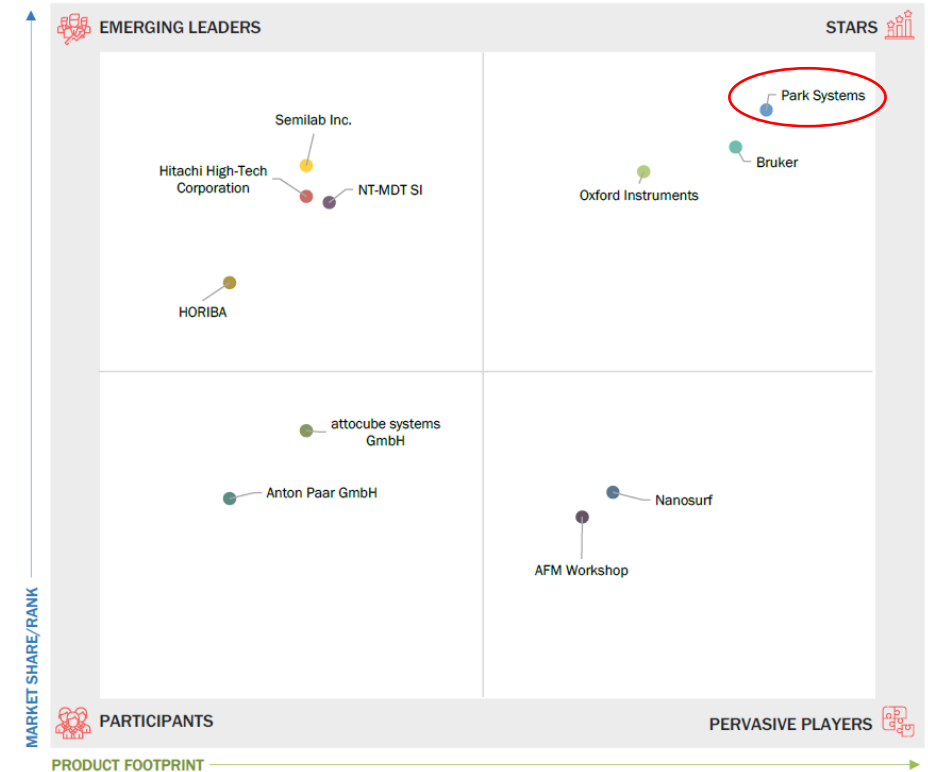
EMERGING LEADERS

STARS

Semilab Inc.

Hitachi High-Tech Corporation

NT-MDT SI

HORIBA

Park Systems

Bruker

Oxford Instruments

attocube systems GmbH

Anton Paar GmbH

Nanosurf

AFM Workshop

PARTICIPANTS

PERVASIVE PLAYERS

MARKET SHARE/RANK

PRODUCT FOOTPRINT